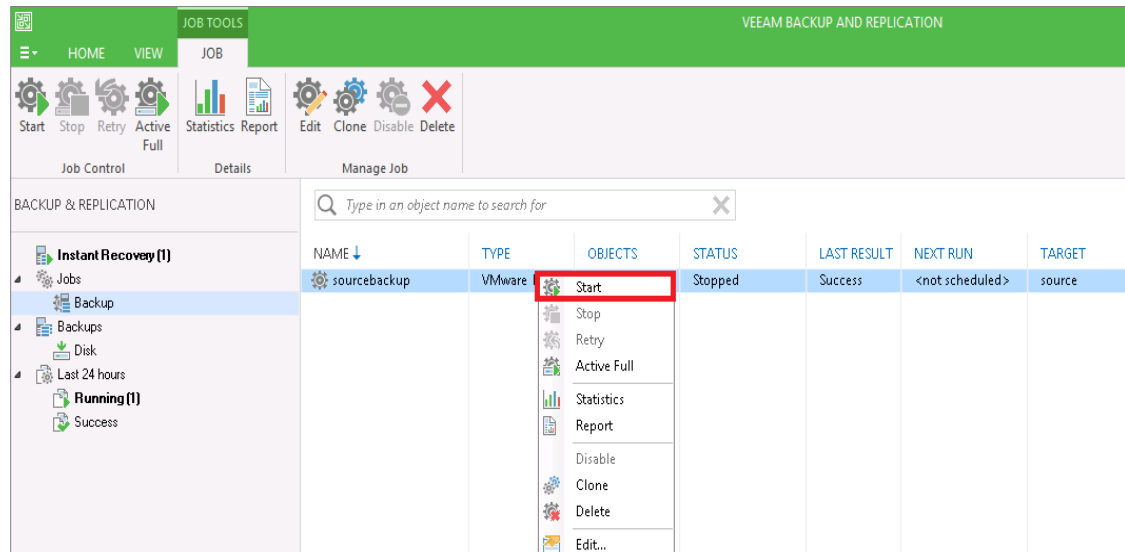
JOB TOOLS

VEEAM BACKUP AND REPLICATION

HOME VIEW JOB

Start Stop Retry Active Full

Statistics Report

Edit Clone Disable Delete

Job Control Details Manage Job

BACKUP & REPLICATION

Type in an object name to search for

Instant Recovery (1)
Jobs
Backup
Backups
Disk
Last 24 hours
Running (1)
Success

| NAME ↓ | TYPE | OBJECTS | STATUS | LAST RESULT | NEXT RUN | TARGET |
|---|---|---|---|---|---|---|
| sourcebackup | VMware |  | Stopped | Success | <not scheduled> | source |

Start
Stop
Retry
Active Full
Statistics
Report
Disable
Clone
Delete
Edit...